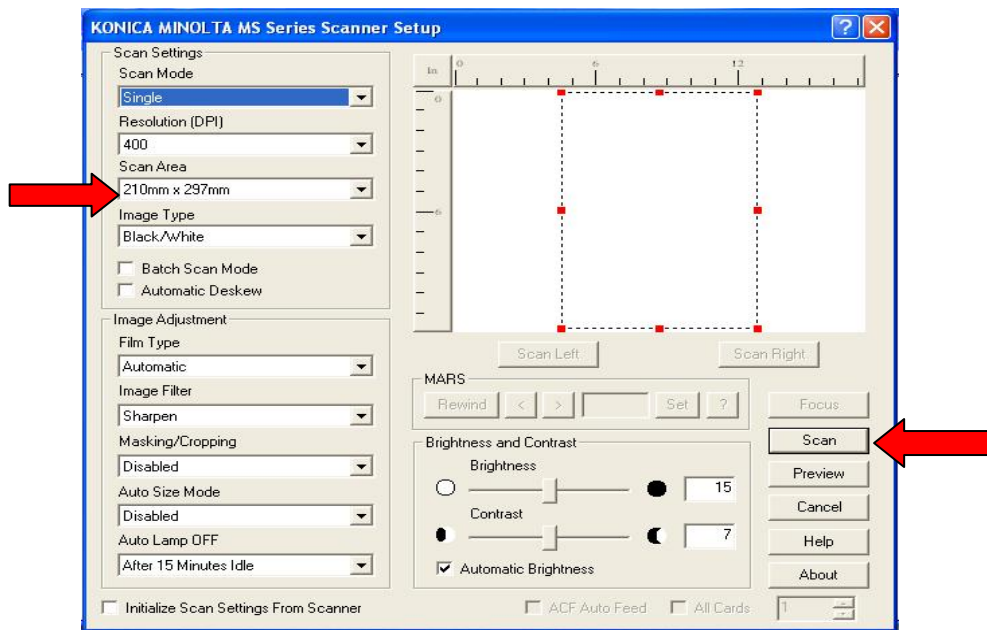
KONICA MINOLTA MS Series Scanner Setup

Scan Settings
Scan Mode
Single
Resolution (DPI)
400
Scan Area
210mm x 297mm
Image Type
Black/White
Batch Scan Mode
Automatic Deskew

Image Adjustment
Film Type
Automatic
Image Filter
Sharpen
Masking/Cropping
Disabled
Auto Size Mode
Disabled
Auto Lamp OFF
After 15 Minutes Idle

Initialize Scan Settings From Scanner

In 0 6 12
0
6

Scan Left
Scan Right

MARS
Rewind < > Set ?

Brightness and Contrast
Brightness
15
Contrast
7
Automatic Brightness

Focus
Scan
Preview
Cancel
Help
About

ACF Auto Feed
All Cards
1